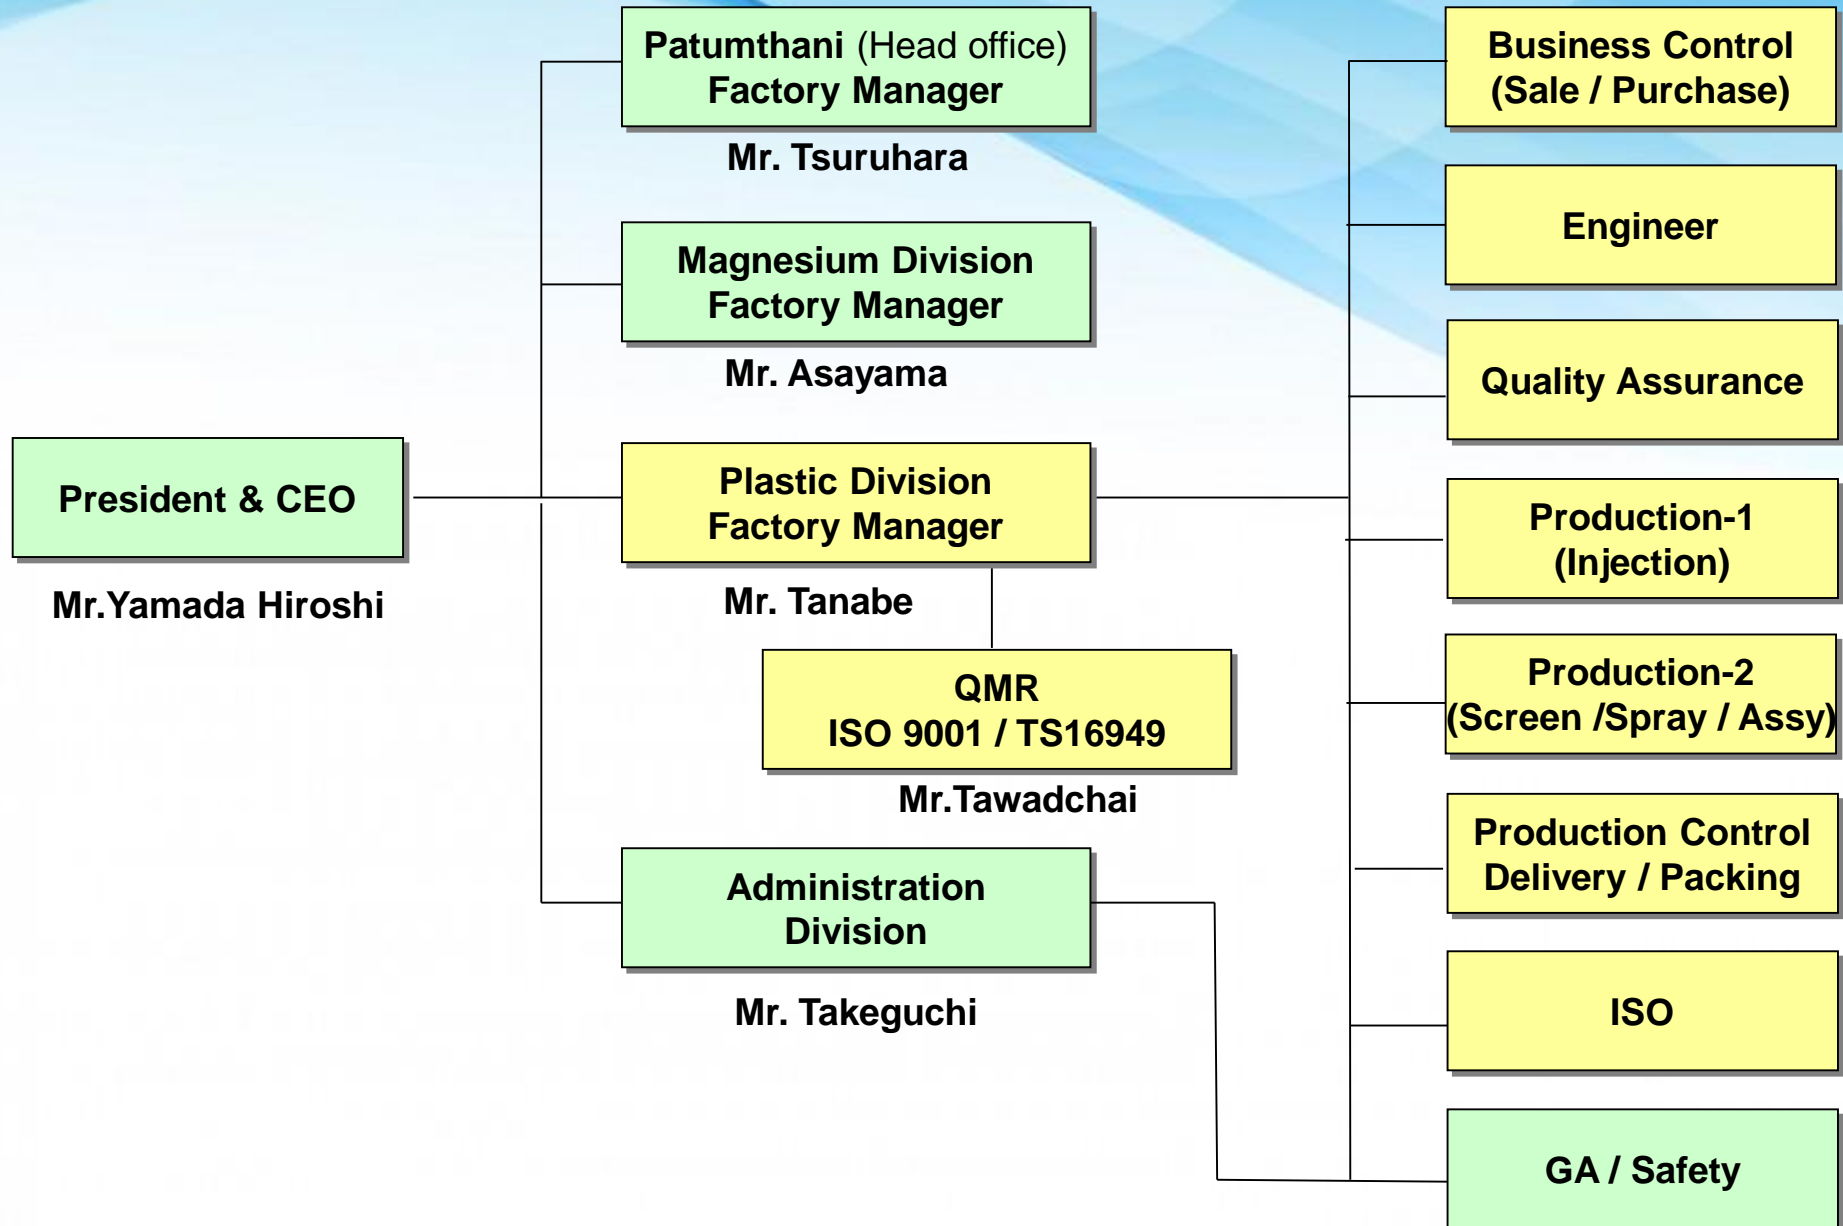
President & CEO

Mr.Yamada Hiroshi

Patumthani (Head office)
Factory Manager

Mr. Tsuruhara

Magnesium Division
Factory Manager

Mr. Asayama

Plastic Division
Factory Manager

Mr. Tanabe

QMR
ISO 9001 / TS16949

Mr.Tawadchai

Administration
Division

Mr. Takeguchi

Business Control
(Sale / Purchase)

Engineer

Quality Assurance

Production-1
(Injection)

Production-2
(Screen /Spray / Assy)

Production Control
Delivery / Packing

ISO

GA / Safety